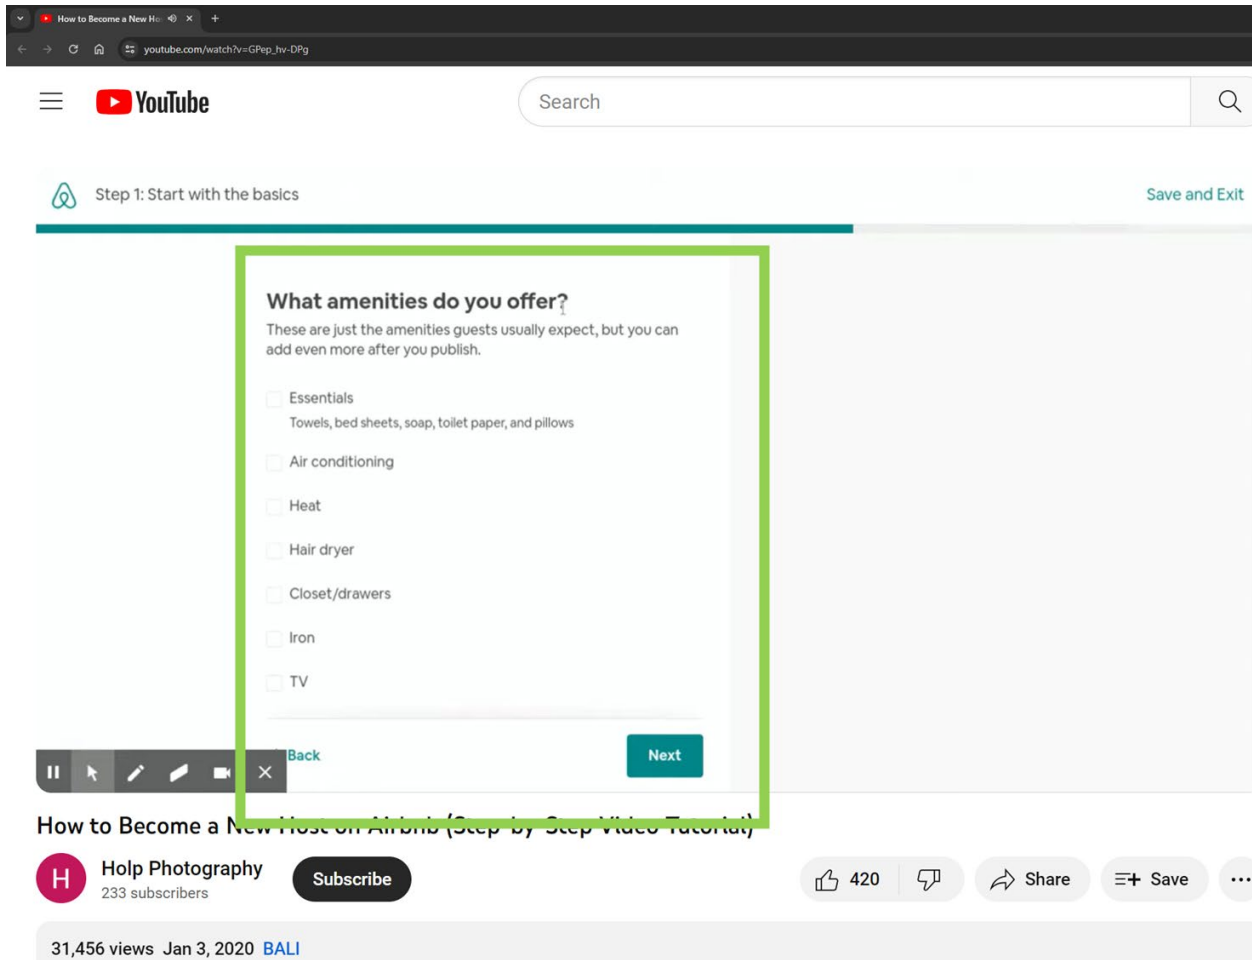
How to Become a New Ho

youtube.com/watch?v=GPep_hv-DPg

YouTube

Search

Step 1: Start with the basics

Save and Exit

What amenities do you offer?

These are just the amenities guests usually expect, but you can add even more after you publish.

Essentials

Towels, bed sheets, soap, toilet paper, and pillows

Air conditioning

Heat

Hair dryer

Closet/drawers

Iron

TV

Back

Next

How to Become a N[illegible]

H

Holp Photography

233 subscribers

Subscribe

420

Share

Save

31,456 views Jan 3, 2020 BALI